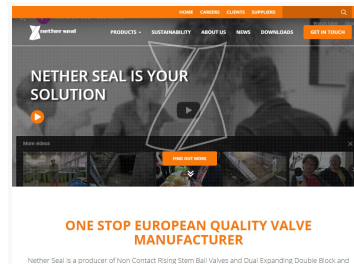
HOME CAREERS CLIENTS SUPPLIERS

nether seal

PRODUCTS SUSTAINABILITY ABOUT US NEWS DOWNLOADS GET IN TOUCH

NETHER SEAL IS YOUR SOLUTION

More videos

FIND OUT MORE

ONE STOP EUROPEAN QUALITY VALVE MANUFACTURER

Nether Seal is a producer of Non Contact Rising Stem Ball Valves and Dual Expanding Double Block and